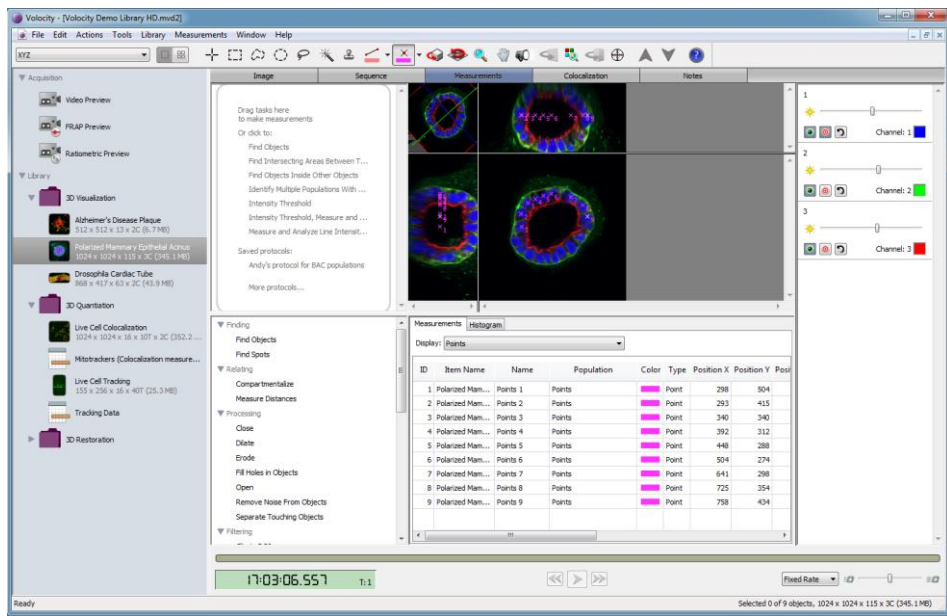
Volocity - [Volocity Demo Library HD.mvd2]

File Edit Actions Tools Library Measurements Window Help

XYZ

Image | Sequence | Measurements | Colocalization | Notes

▼ Acquisition

Video Preview

FRAP Preview

Ratiometric Preview

▼ Library

3D Visualization

Alzheimer's Disease Plaque
512 x 512 x 13 x 2C (6.7 MB)

Polarized Mammary Epithelial Acinus
1024 x 1024 x 115 x 3C (345.1 MB)

Drosophila Cardiac Tube
868 x 417 x 63 x 2C (43.9 MB)

3D Quantitation

Live Cell Colocalization
1024 x 1024 x 16 x 10T x 2C (352.2 ...

Mitotrackers (Colocalization measure...

Live Cell Tracking
155 x 256 x 16 x 40T (25.3 MB)

Tracking Data

3D Restoration

Drag tasks here to make measurements

Or click to:

Find Objects

Find Intersecting Areas Between T...

Find Objects Inside Other Objects

Identify Multiple Populations With ...

Intensity Threshold

Intensity Threshold, Measure and ...

Measure and Analyze Line Intensit...

Saved protocols:

Andy's protocol for BAC populations

More protocols...

▼ Finding

Find Objects

Find Spots

▼ Relating

Compartmentalize

Measure Distances

▼ Processing

Close

Dilate

Erode

Fill Holes in Objects

Open

Remove Noise From Objects

Separate Touching Objects

▼ Filtering

Measurements | Histogram

Display: Points

| ID | Item Name | Name | Population | Color | Type | Position X | Position Y | Posi |
|---|---|---|---|---|---|---|---|---|
| 1 | Polarized Mam... | Points 1 | Points | | Point | 298 | 504 | |
| 2 | Polarized Mam... | Points 2 | Points | | Point | 293 | 415 | |
| 3 | Polarized Mam... | Points 3 | Points | | Point | 340 | 340 | |
| 4 | Polarized Mam... | Points 4 | Points | | Point | 392 | 312 | |
| 5 | Polarized Mam... | Points 5 | Points | | Point | 448 | 288 | |
| 6 | Polarized Mam... | Points 6 | Points | | Point | 504 | 274 | |
| 7 | Polarized Mam... | Points 7 | Points | | Point | 641 | 298 | |
| 8 | Polarized Mam... | Points 8 | Points | | Point | 725 | 354 | |
| 9 | Polarized Mam... | Points 9 | Points | | Point | 758 | 434 | |

1
Channel: 1
2
Channel: 2
3
Channel: 3

17:03:06.557 T:1

Fixed Rate

Ready

Selected 0 of 9 objects, 1024 x 1024 x 115 x 3C (345.1 MB)